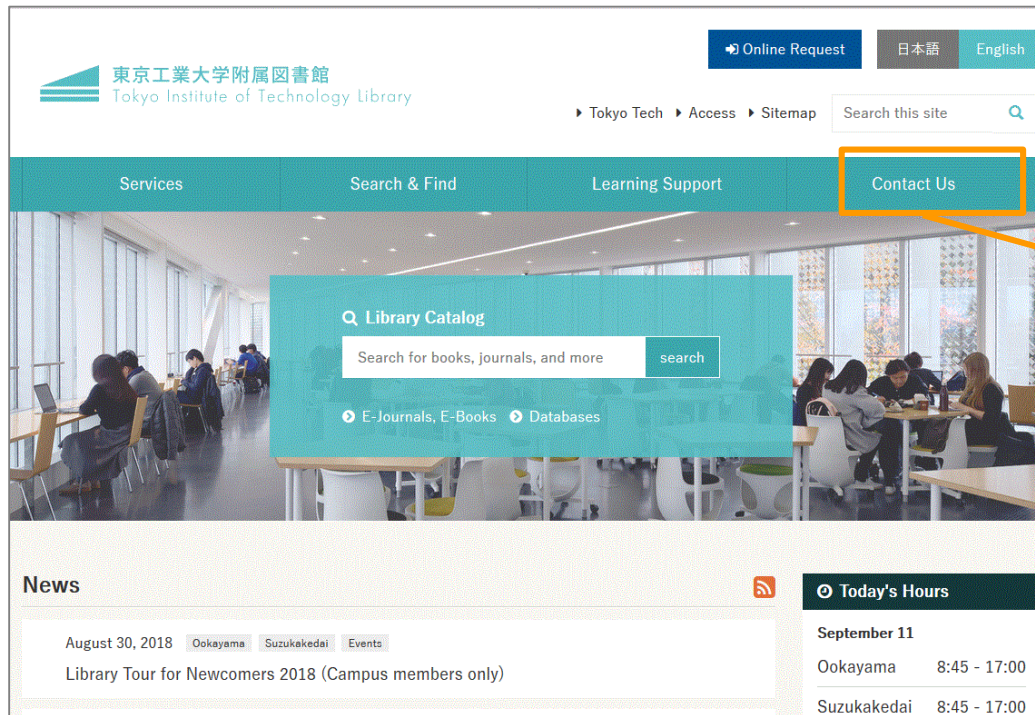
東京工業大学附属図書館
Tokyo Institute of Technology Library

Online Request

日本語 English

Tokyo Tech Access Sitemap

Search this site

Services Search & Find Learning Support Contact Us

Library Catalog

Search for books, journals, and more search

E-Journals, E-Books Databases

News

August 30, 2018 Ookayama Suzukakedai Events

Library Tour for Newcomers 2018 (Campus members only)

Today's Hours

September 11

Ookayama 8:45 - 17:00

Suzukakedai 8:45 - 17:00